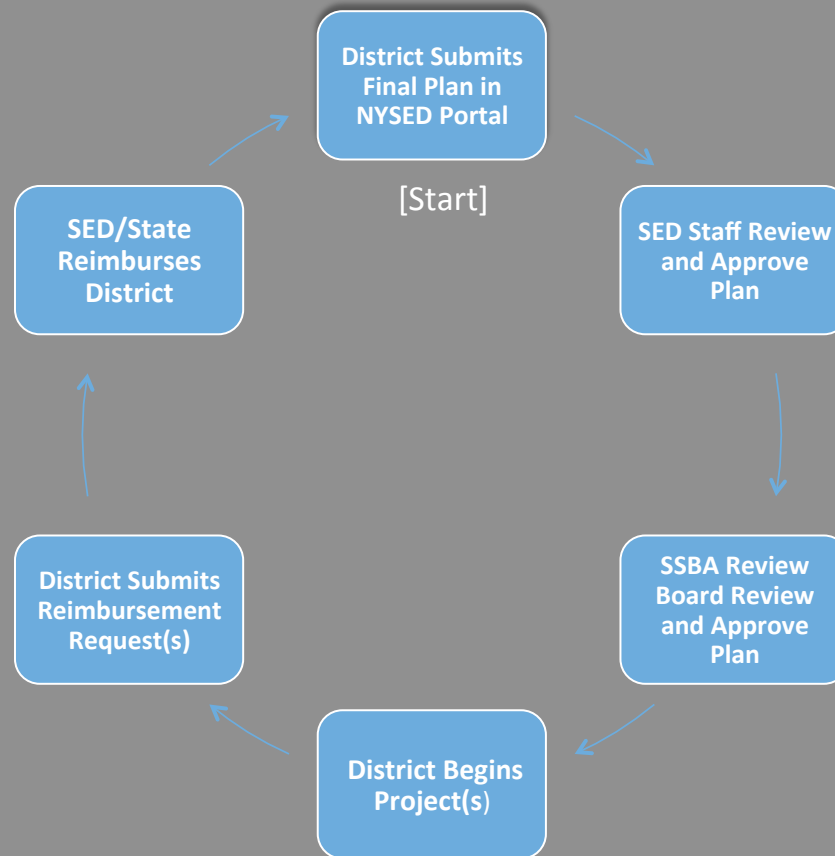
District Submits Final Plan in NYSED Portal

[Start]

SED Staff Review and Approve Plan

SSBA Review Board Review and Approve Plan

District Begins Project(s)

District Submits Reimbursement Request(s)

SED/State Reimburses District